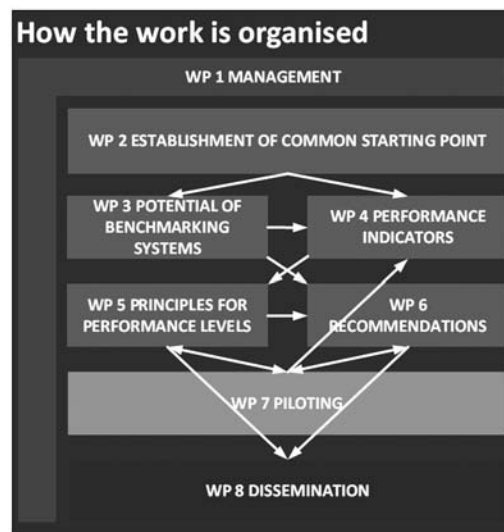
How the work is organised

WP 1 MANAGEMENT

WP 2 ESTABLISHMENT OF COMMON STARTING POINT

WP 3 POTENTIAL OF BENCHMARKING SYSTEMS

WP 4 PERFORMANCE INDICATORS

WP 5 PRINCIPLES FOR PERFORMANCE LEVELS

WP 6 RECOMMENDATIONS

WP 7 PILOTING

WP 8 DISSEMINATION